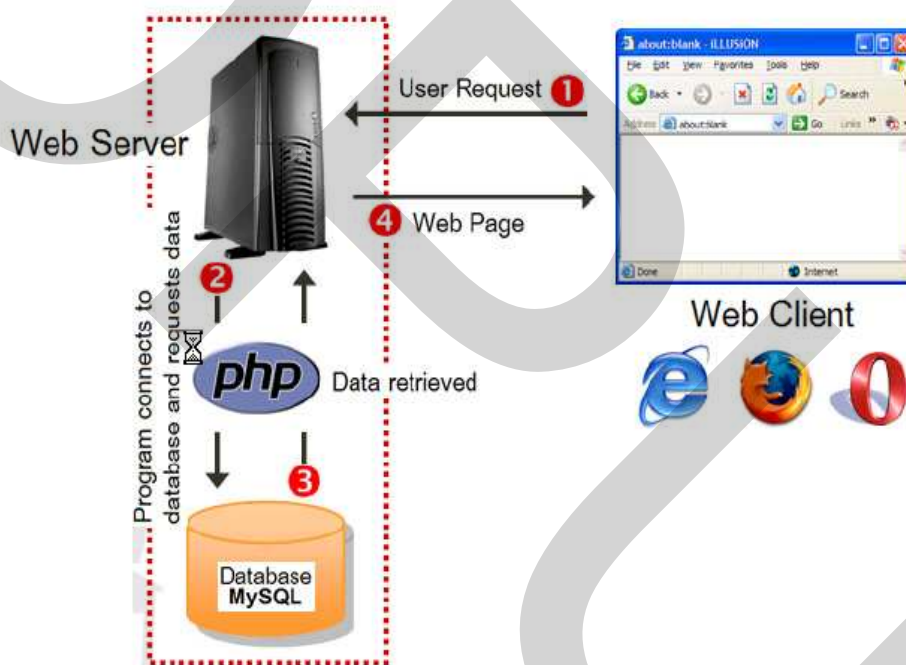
Web Server

User Request 1

about:blank - ILLUSION
File Edit View Favorites Tools Help
Back Search
Address about:blank Go Links
Done Internet

4 Web Page

Web Client

Program connects to database and requests data

2

php

Data retrieved

3

Database
MySQL